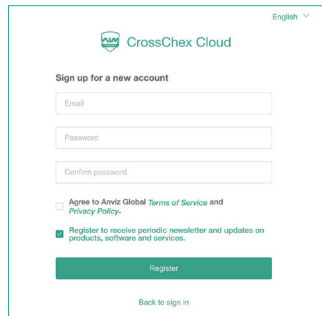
English

CrossChex Cloud

Sign up for a new account

Email

Password

Confirm password

Agree to Anviz Global Terms of Service and Privacy Policy.

Register to receive periodic newsletter and updates on products, software and services.

Register

Back to sign in